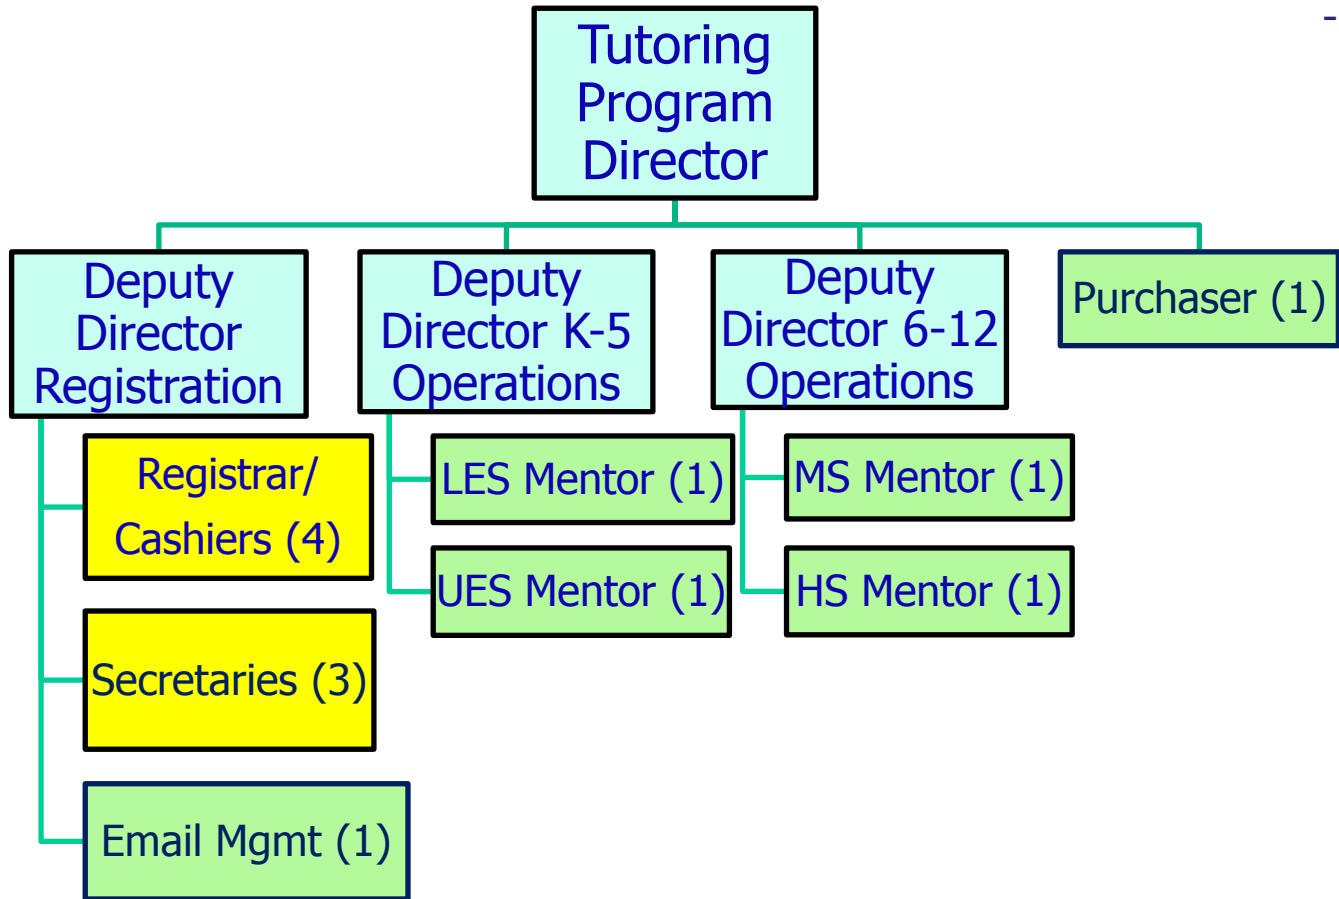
Tutoring Program Director

Deputy Director Registration

Deputy Director K-5 Operations

Deputy Director 6-12 Operations

Purchaser (1)

Registrar/ Cashiers (4)

Secretaries (3)

Email Mgmt (1)

LES Mentor (1)

UES Mentor (1)

MS Mentor (1)

HS Mentor (1)